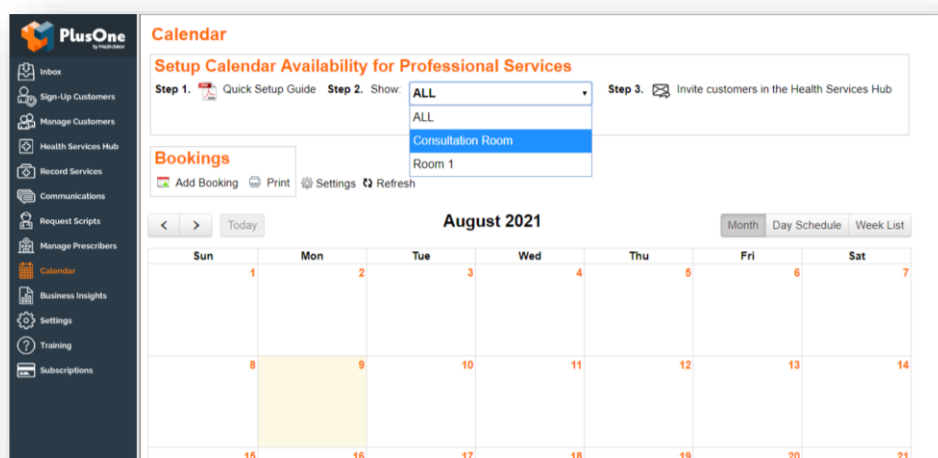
PlusOne
by MedAdvisor

Inbox
Sign-Up Customers
Manage Customers
Health Services Hub
Record Services
Communications
Request Scripts
Manage Prescribers
Calendar
Business Insights
Settings
Training
Subscriptions

Calendar

Setup Calendar Availability for Professional Services

Step 1. Quick Setup Guide Step 2. Show: ALL

ALL
Consultation Room
Room 1

Step 3. Invite customers in the Health Services Hub

Bookings

Add Booking Print Settings Refresh

< > Today

August 2021

Month Day Schedule Week List

| Sun | Mon | Tue | Wed | Thu | Fri | Sat |
|---|---|---|---|---|---|---|
| 1 | 2 | 3 | 4 | 5 | 6 | 7 |
| 8 | 9 | 10 | 11 | 12 | 13 | 14 |
| 15 | 16 | 17 | 18 | 19 | 20 | 21 |